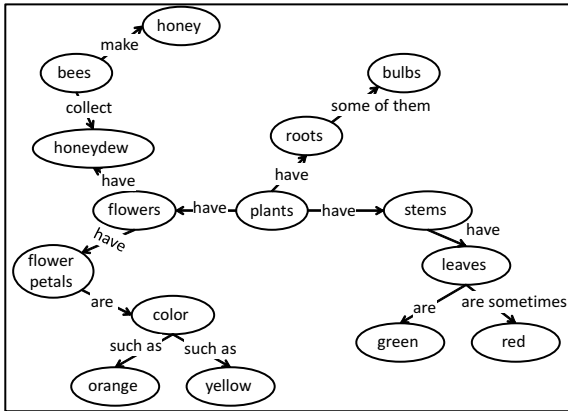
honey

make

bees

collect

honeydew

have

flowers

have

plants

have

stems

have

roots

some of them

bulbs

have

flower petals

are

color

such as

such as

orange

yellow

have

leaves

are

are sometimes

green

red